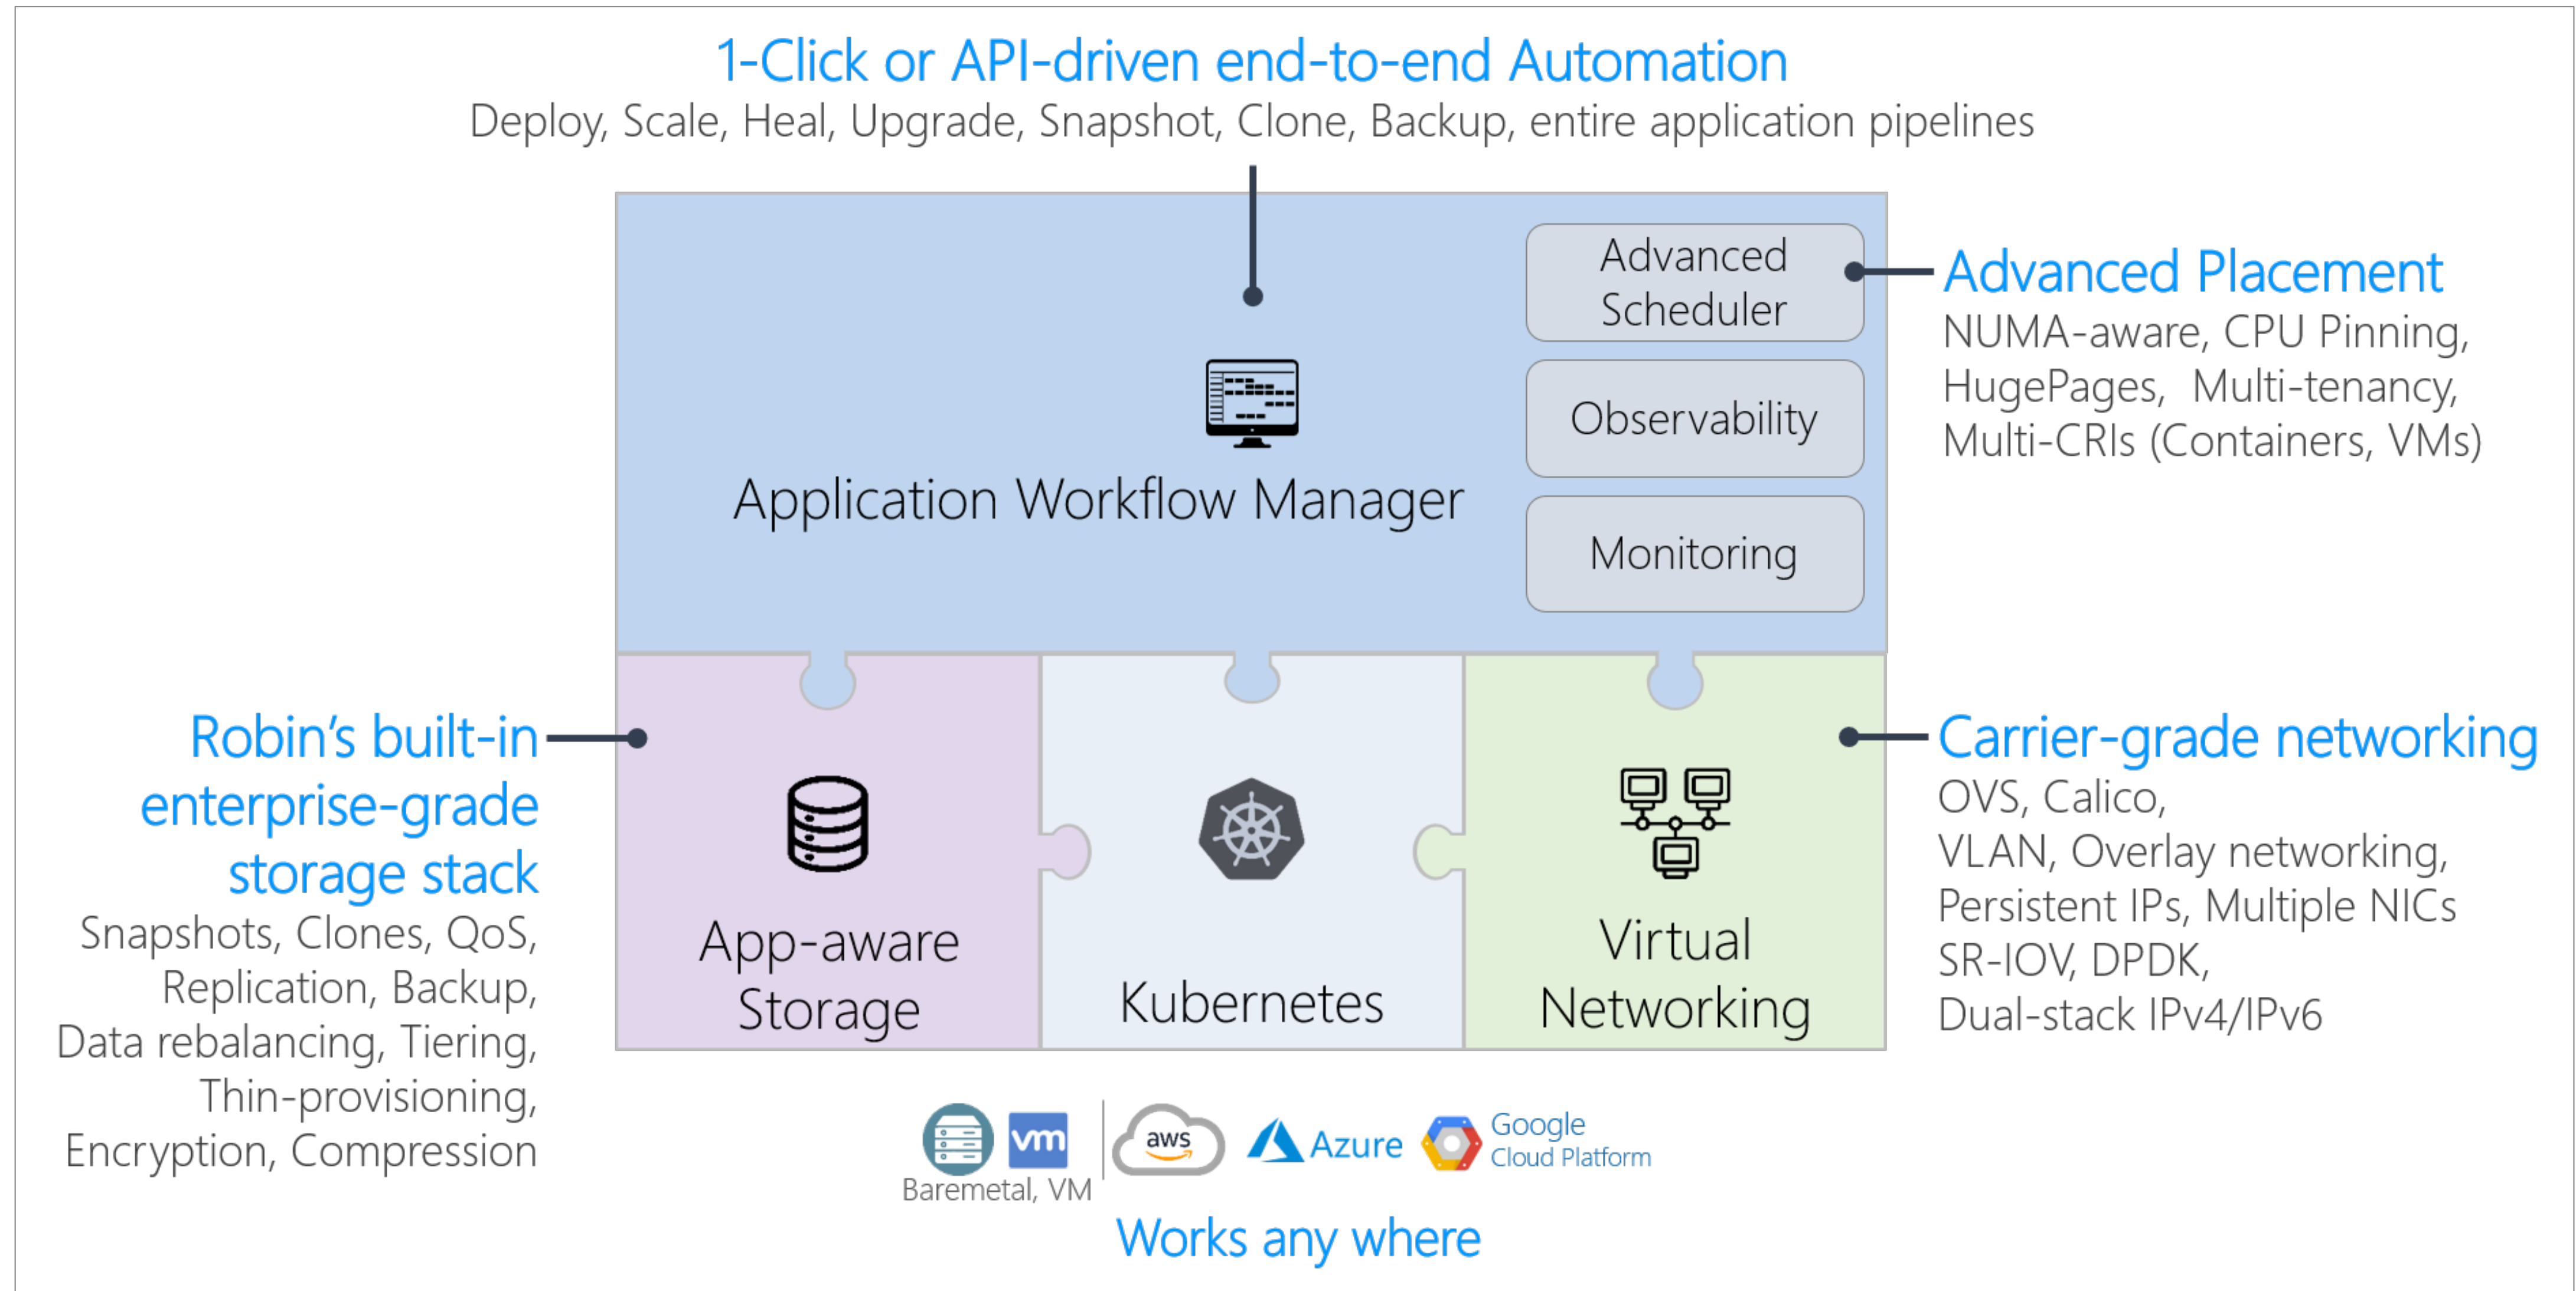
1-Click or API-driven end-to-end Automation
Deploy, Scale, Heal, Upgrade, Snapshot, Clone, Backup, entire application pipelines

Application Workflow Manager

Advanced Scheduler

Observability

Monitoring

Advanced Placement
NUMA-aware, CPU Pinning, HugePages, Multi-tenancy, Multi-CRIs (Containers, VMs)

Robin's built-in enterprise-grade storage stack
Snapshots, Clones, QoS, Replication, Backup, Data rebalancing, Tiering, Thin-provisioning, Encryption, Compression

App-aware Storage

Kubernetes

Virtual Networking

Carrier-grade networking
OVS, Calico,
VLAN, Overlay networking,
Persistent IPs, Multiple NICs
SR-IOV, DPDK,
Dual-stack IPv4/IPv6

vm
Baremetal, VM
aws
Azure
Google Cloud Platform

Works any where